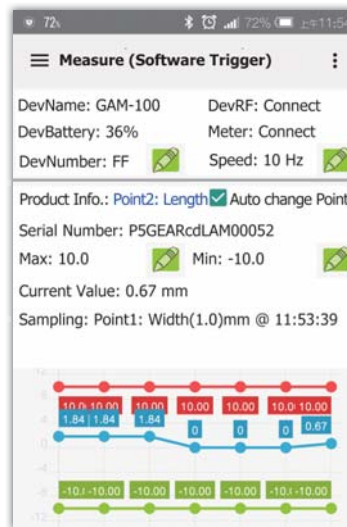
72 72% 上午11:5

Measure (Software Trigger)

DevName: GAM-100
DevRF: Connect
DevBattery: 36%
Meter: Connect
DevNumber: FF
Speed: 10 Hz

Product Info.: Point2: Length Auto change Point
Serial Number: P5GEARcdLAM00052
Max: 10.0
Min: -10.0
Current Value: 0.67 mm
Sampling: Point1: Width(1.0)mm @ 11:53:39

12
8
4
0
-4
-8
-12

10.0 10.00 10.00 10.00 10.00 10.0 10.00
1.84 1.84 1.84 0 0 0 0.67
-10.0 -10.00 -10.00 -10.00 -10.00 -10.0 -10.00